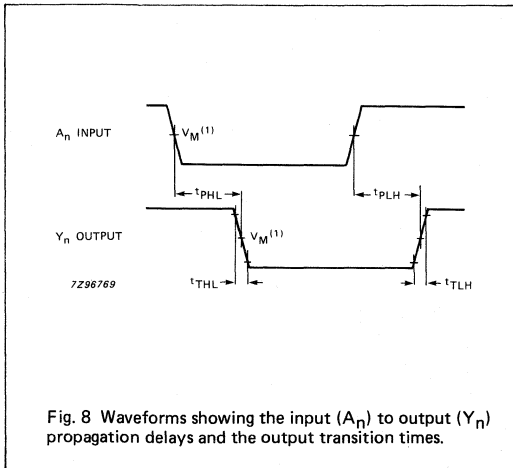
$A_n$ INPUT

$V_M^{(1)}$

$t_{PHL}$

$t_{PLH}$

$Y_n$ OUTPUT

$V_M^{(1)}$

7Z96769

$t_{THL}$

$t_{TLH}$

Fig. 8 Waveforms showing the input ($A_n$) to output ($Y_n$) propagation delays and the output transition times.